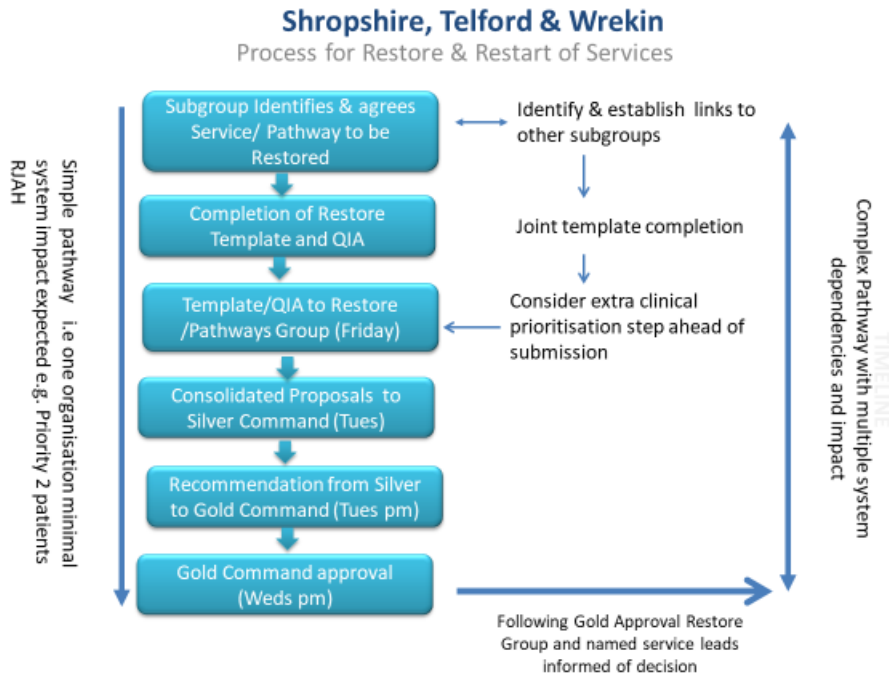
Shropshire, Telford & Wrekin
Process for Restore & Restart of Services

Simple pathway i.e one organisation minimal system impact expected e.g. Priority 2 patients RJAH

Subgroup Identifies & agrees Service/ Pathway to be Restored

Identify & establish links to other subgroups

Completion of Restore Template and QIA

Joint template completion

Template/QIA to Restore /Pathways Group (Friday)

Consider extra clinical prioritisation step ahead of submission

Consolidated Proposals to Silver Command (Tues)

Recommendation from Silver to Gold Command (Tues pm)

Gold Command approval (Weds pm)

Following Gold Approval Restore Group and named service leads informed of decision

Complex Pathway with multiple system dependencies and impact

TIMELINE